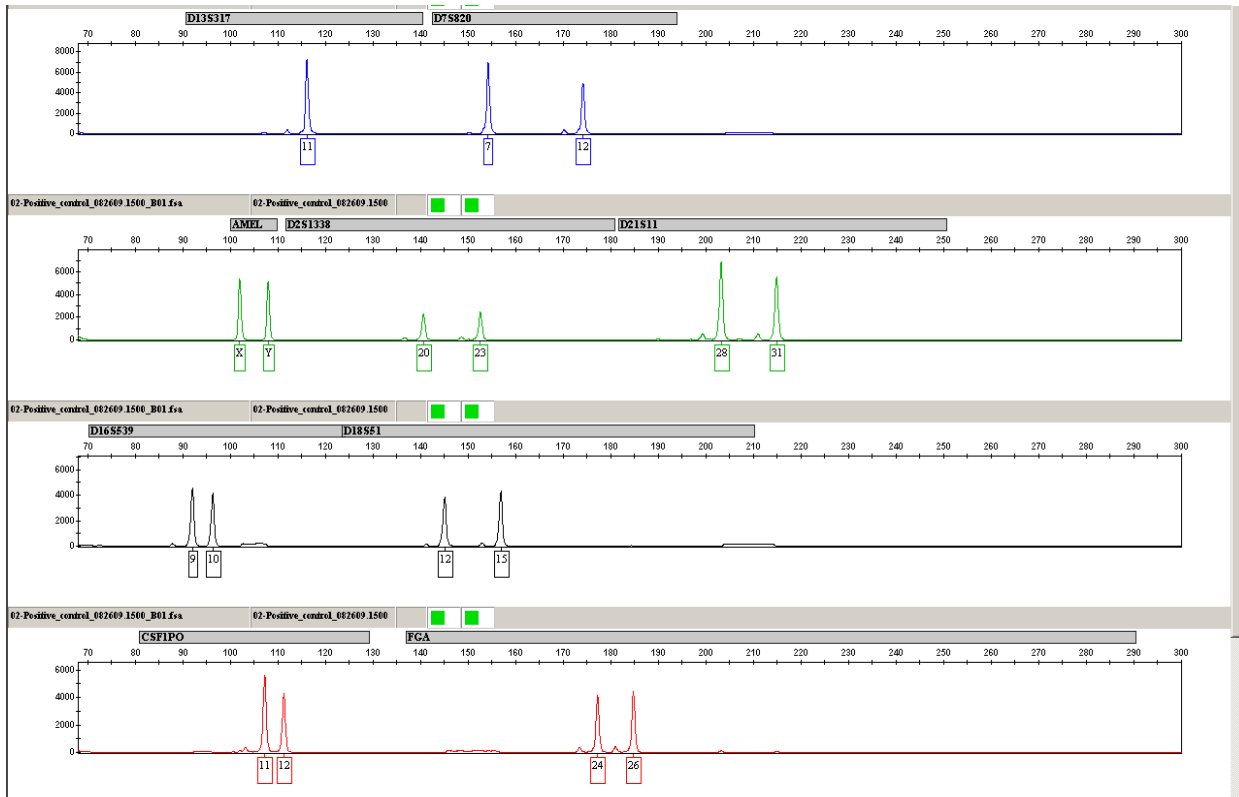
D13S317 D7S820

70 80 90 100 110 120 130 140 150 160 170 180 190 200 210 220 230 240 250 260 270 280 290 300

8000
6000
4000
2000
0

11 7 12

02-Positive_control_082609.1500_B01.fsa 02-Positive_control_082609.1500

AMEL D2S1338 D21S11

70 80 90 100 110 120 130 140 150 160 170 180 190 200 210 220 230 240 250 260 270 280 290 300

6000
4000
2000
0

X Y 20 23 28 31

02-Positive_control_082609.1500_B01.fsa 02-Positive_control_082609.1500

D16S539 D18S51

70 80 90 100 110 120 130 140 150 160 170 180 190 200 210 220 230 240 250 260 270 280 290 300

6000
4000
2000
0

9 10 12 15

02-Positive_control_082609.1500_B01.fsa 02-Positive_control_082609.1500

CSF1PO FGA

70 80 90 100 110 120 130 140 150 160 170 180 190 200 210 220 230 240 250 260 270 280 290 300

6000
4000
2000
0

11 12 24 26